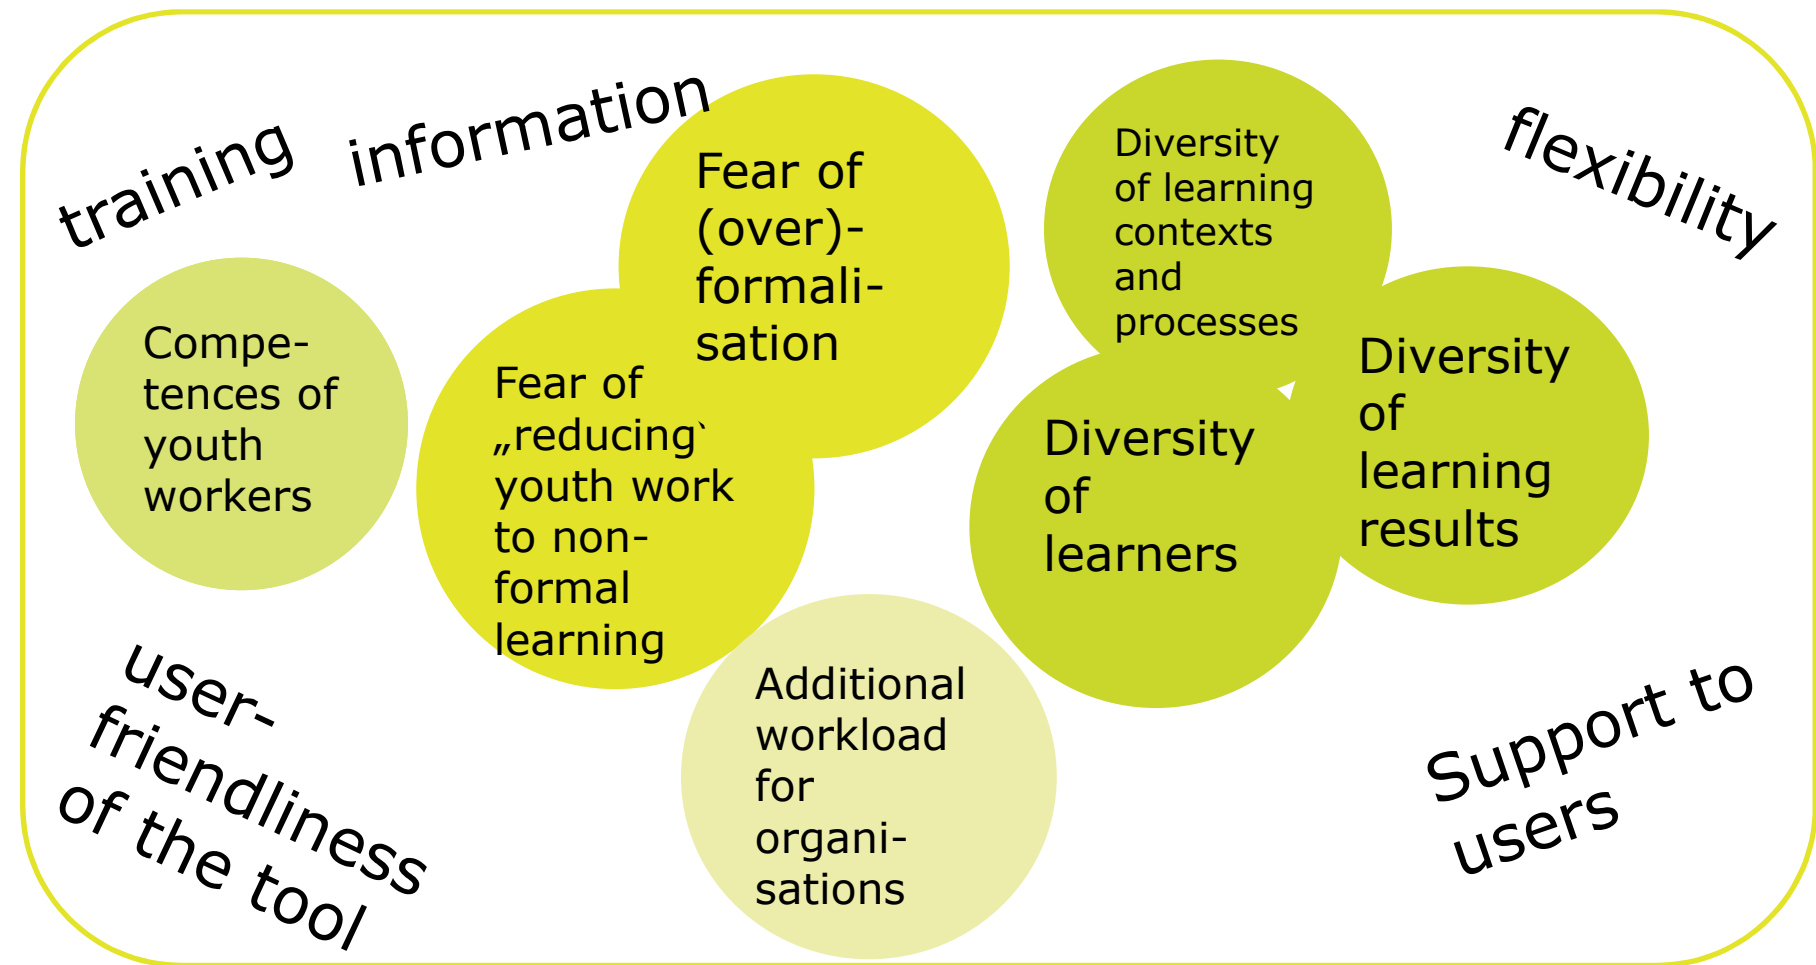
training

information

Fear of (over)-formalisation

Diversity of learning contexts and processes

flexibility

Competences of youth workers

Fear of „reducing` youth work to non-formal learning

Diversity of learners

Diversity of learning results

user-friendliness of the tool

Additional workload for organisations

Support to users